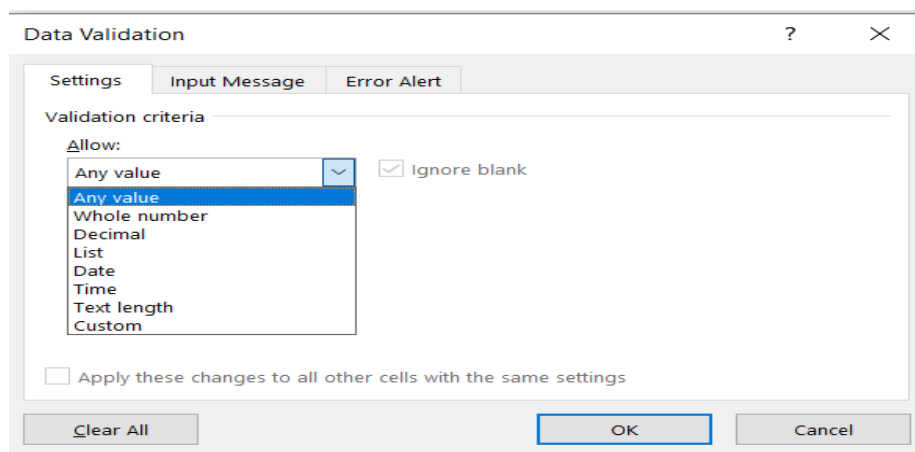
Data Validation ? ×

Settings Input Message Error Alert

Validation criteria

Allow:

Any value

Ignore blank

Any value
Whole number
Decimal
List
Date
Time
Text length
Custom

Apply these changes to all other cells with the same settings

Clear All OK Cancel